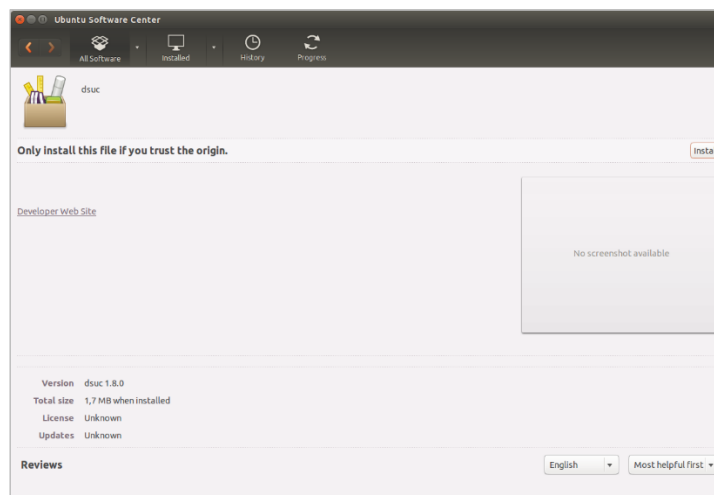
Ubuntu Software Center

All Software

Installed

History

Progress

dsuc

Only install this file if you trust the origin.

Insta

Developer Web Site

No screenshot available

Version dsuc 1.8.0
Total size 1,7 MB when installed
License Unknown
Updates Unknown

Reviews

English

Most helpful first